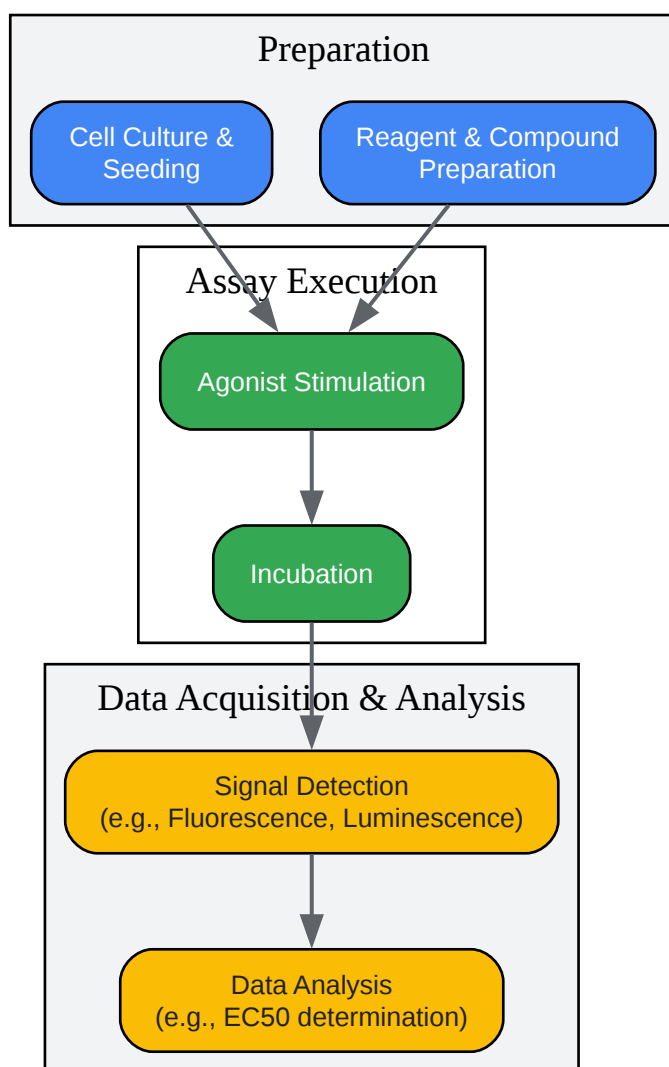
Preparation

Cell Culture & Seeding

Reagent & Compound Preparation

Assay Execution

Agonist Stimulation

Incubation

Data Acquisition & Analysis

Signal Detection (e.g., Fluorescence, Luminescence)

Data Analysis (e.g., EC50 determination)